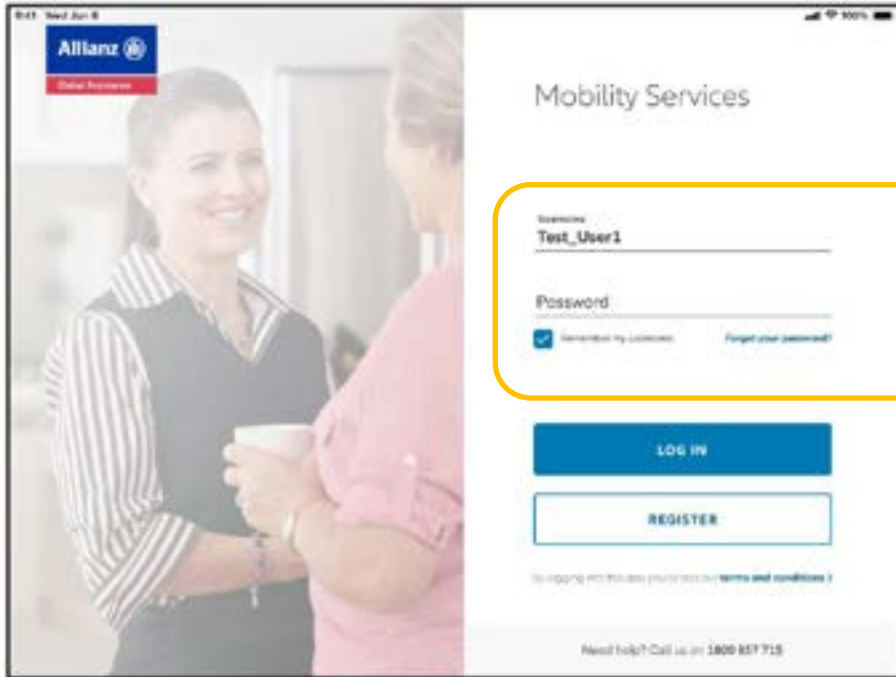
9:41 Wed Jun 8

100%

Allianz

Global Assistance

Mobility Services

Username

Test_User1

Password

Remember my username

Forgot your password?

LOG IN

REGISTER

By logging into this app you're agreeing to our terms and conditions

Need help? Call us on 1800 857 715